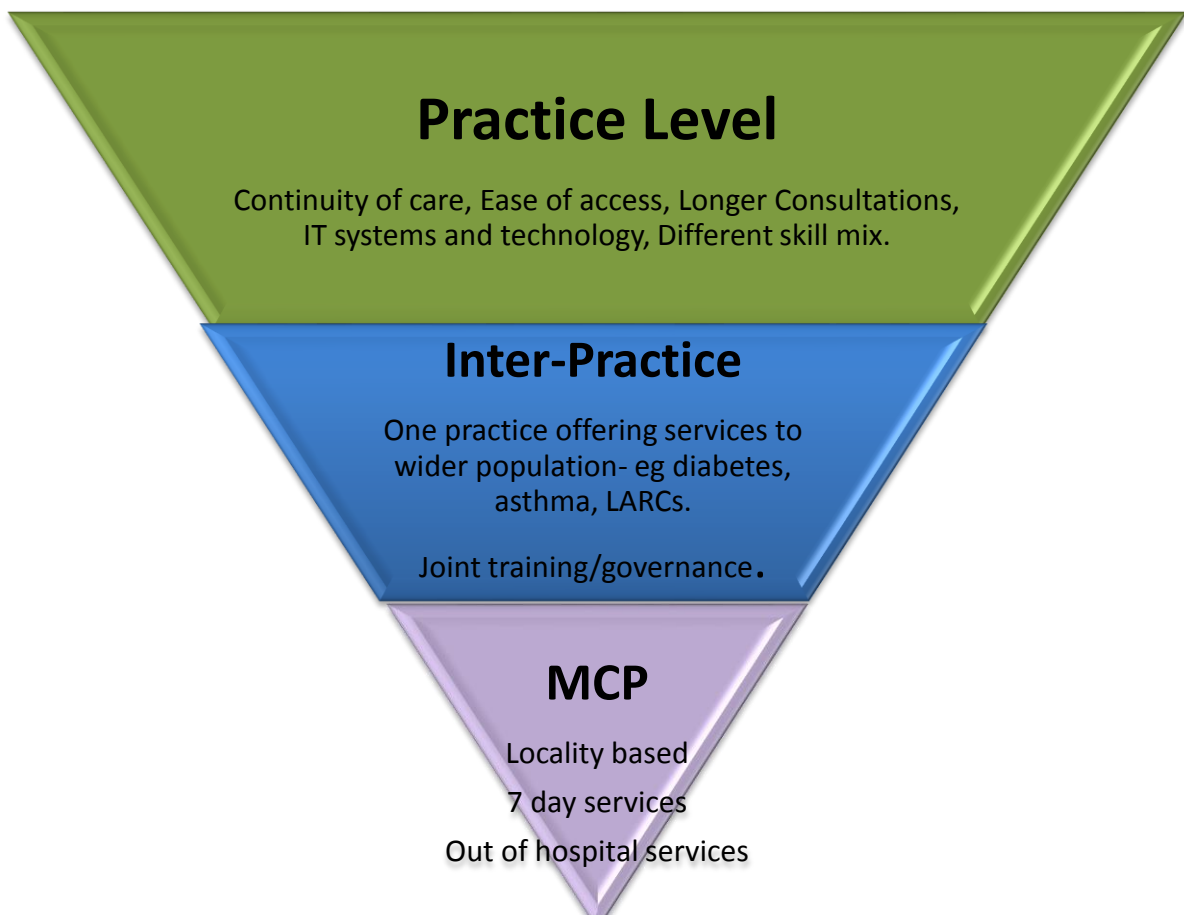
Practice Level

Continuity of care, Ease of access, Longer Consultations, IT systems and technology, Different skill mix.

Inter-Practice

One practice offering services to wider population- eg diabetes, asthma, LARCs.

Joint training/governance.

MCP

Locality based

7 day services

Out of hospital services